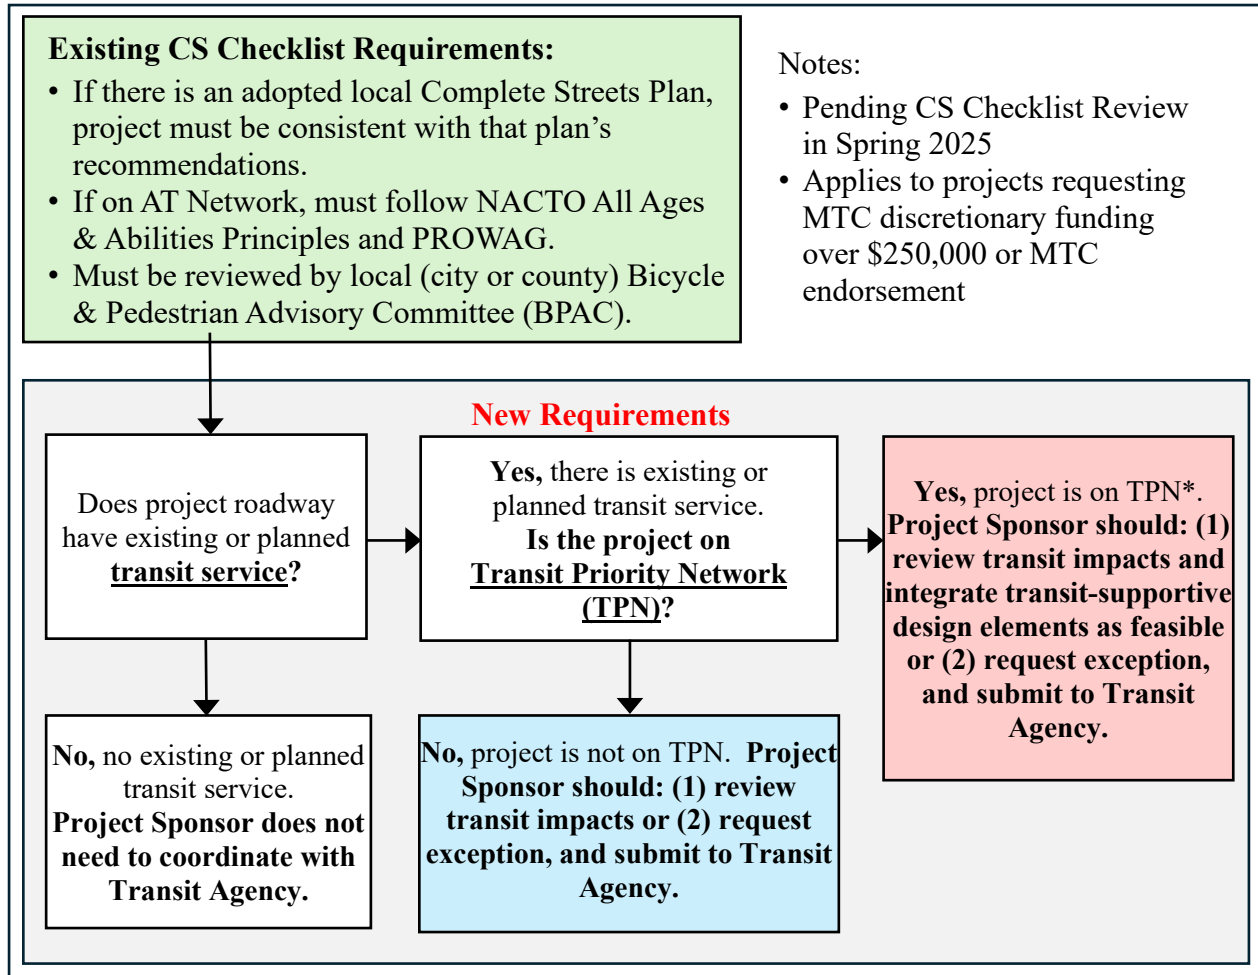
Existing CS Checklist Requirements:
• If there is an adopted local Complete Streets Plan, project must be consistent with that plan's recommendations.
• If on AT Network, must follow NACTO All Ages & Abilities Principles and PROWAG.
• Must be reviewed by local (city or county) Bicycle & Pedestrian Advisory Committee (BPAC).

Notes:
• Pending CS Checklist Review in Spring 2025
• Applies to projects requesting MTC discretionary funding over $250,000 or MTC endorsement

New Requirements

Does project roadway have existing or planned transit service?

Yes, there is existing or planned transit service. Is the project on Transit Priority Network (TPN)?

Yes, project is on TPN*. Project Sponsor should: (1) review transit impacts and integrate transit-supportive design elements as feasible or (2) request exception, and submit to Transit Agency.

No, no existing or planned transit service. Project Sponsor does not need to coordinate with Transit Agency.

No, project is not on TPN. Project Sponsor should: (1) review transit impacts or (2) request exception, and submit to Transit Agency.